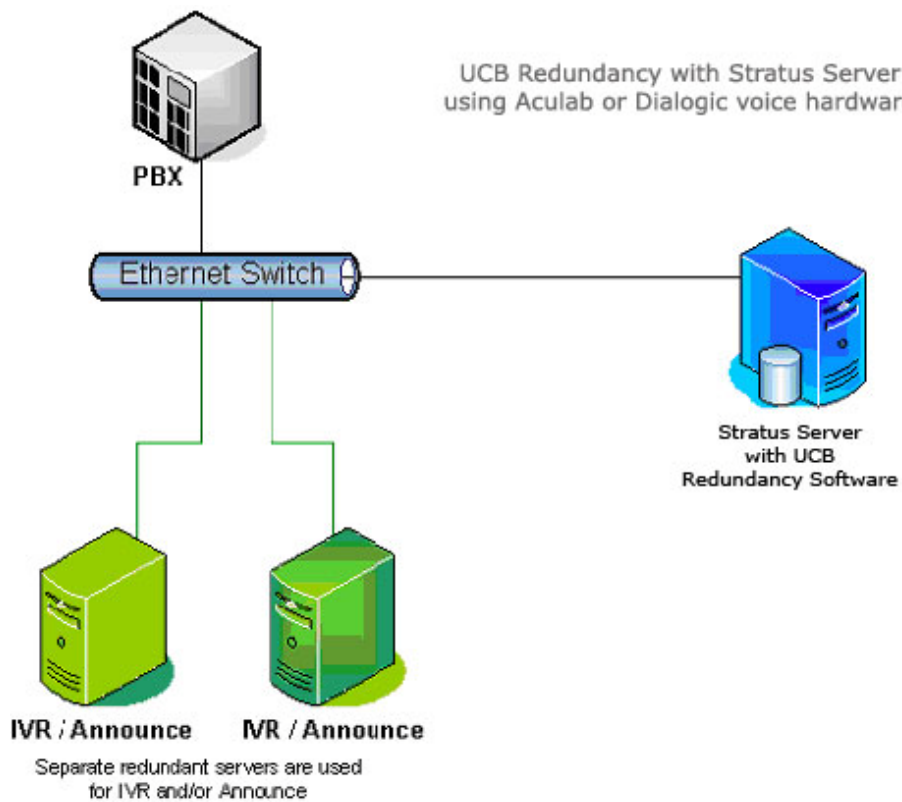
UCB Redundancy with Stratus Server using Aculab or Dialogic voice hardwar

PBX

Ethernet Switch

Stratus Server with UCB Redundancy Software

IVR / Announce

IVR / Announce

Separate redundant servers are used for IVR and/or Announce